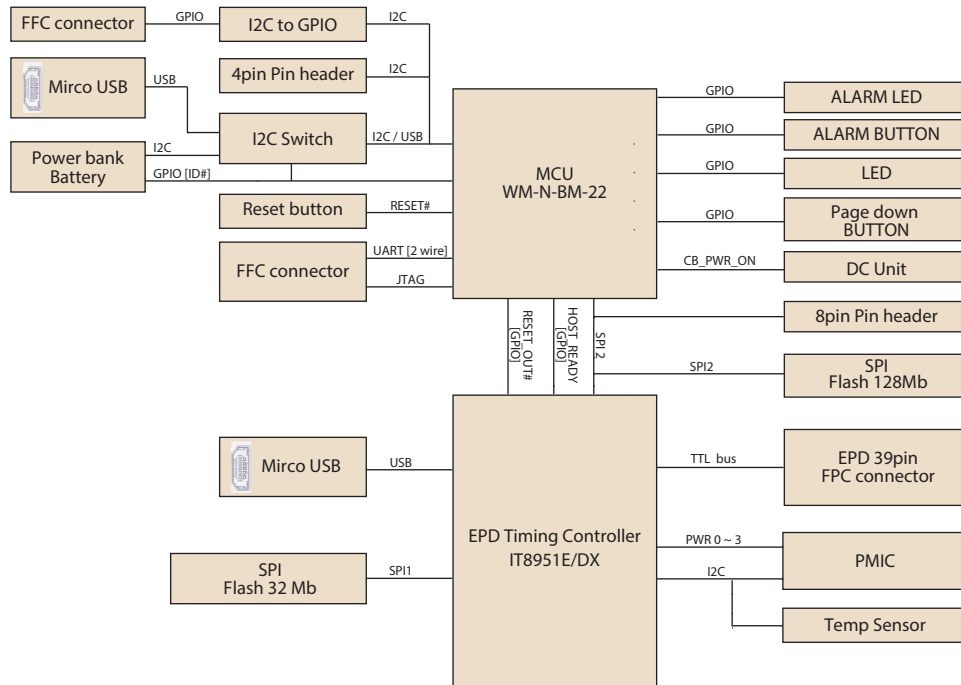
FFC connector
GPIO
I2C to GPIO
I2C
4pin Pin header
I2C
Mirco USB
USB
I2C Switch
I2C / USB
Power bank Battery
I2C
GPIO [ID#]
Reset button
RESET#
FFC connector
UART [2 wire]
JTAG
MCU
WM-N-BM-22
GPIO
ALARM LED
GPIO
ALARM BUTTON
GPIO
LED
GPIO
Page down BUTTON
CB_PWR_ON
DC Unit
RESET_OUT# [GPIO]
HOST_READY [GPIO]
SPI 2
8pin Pin header
SPI2
SPI
Flash 128Mb
Mirco USB
USB
TTL bus
EPD 39pin
FPC connector
EPD Timing Controller
IT8951E/DX
PWR 0 ~ 3
PMIC
SPI
Flash 32 Mb
SPI1
I2C
Temp Sensor